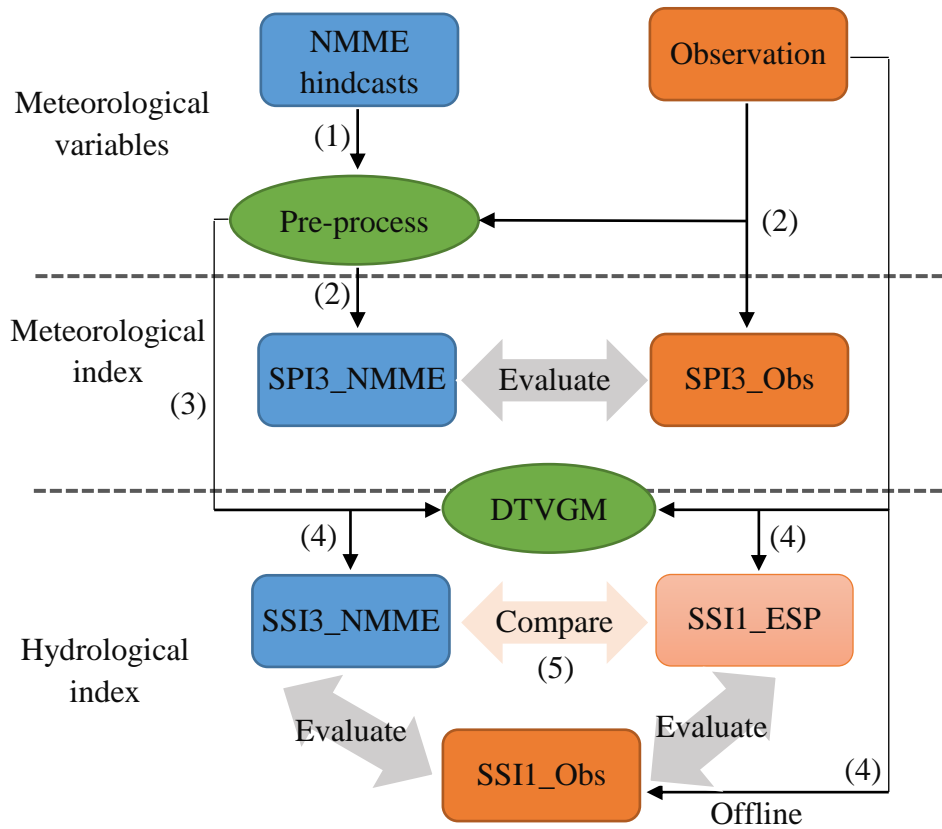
NMME hindcasts

Observation

Meteorological variables

(1)

Pre-process

(2)

(2)

Meteorological index

SPI3_NMME

Evaluate

SPI3_Obs

(3)

DTVGM

(4)

(4)

SSI3_NMME

Compare

SSI1_ESP

Hydrological index

(5)

Evaluate

Evaluate

SSI1_Obs

(4)

Offline